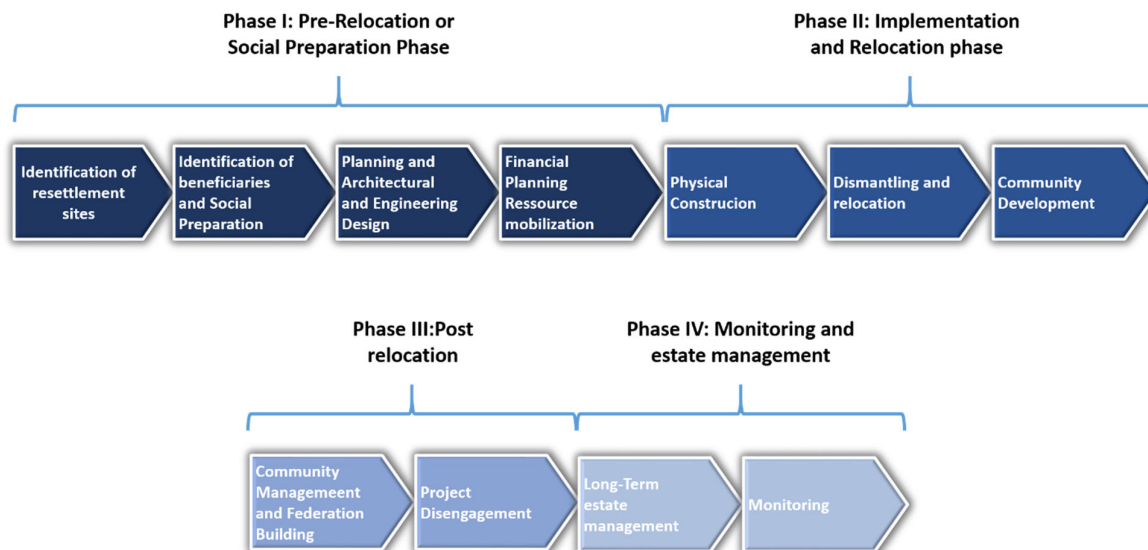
Phase I: Pre-Relocation or Social Preparation Phase

Phase II: Implementation and Relocation phase

Identification of resettlement sites

Identification of beneficiaries and Social Preparation

Planning and Architectural and Engineering Design

Financial Planning Ressource mobilization

Physical Construcion

Dismantling and relocation

Community Development

Phase III:Post relocation

Phase IV: Monitoring and estate management

Community Managemeent and Federation Building

Project Disengagement

Long-Term estate management

Monitoring